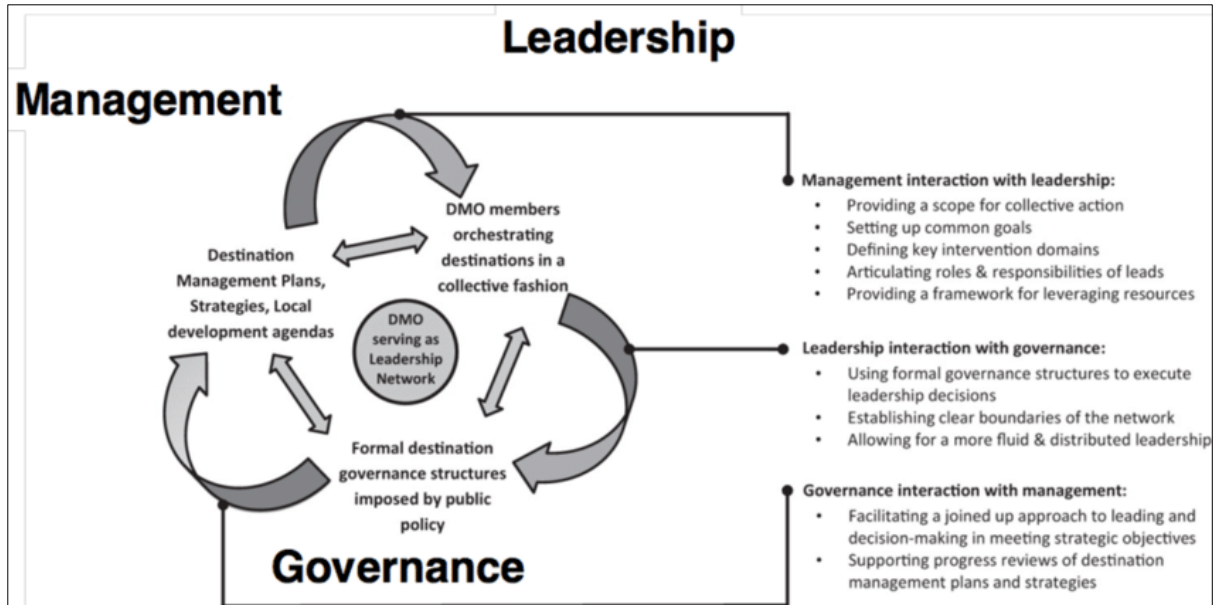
Leadership

Management

DMO members orchestrating destinations in a collective fashion

Destination Management Plans, Strategies, Local development agendas

DMO serving as Leadership Network

Formal destination governance structures imposed by public policy

Governance

Management interaction with leadership:
• Providing a scope for collective action
• Setting up common goals
• Defining key intervention domains
• Articulating roles & responsibilities of leads
• Providing a framework for leveraging resources

Leadership interaction with governance:
• Using formal governance structures to execute leadership decisions
• Establishing clear boundaries of the network
• Allowing for a more fluid & distributed leadership

Governance interaction with management:
• Facilitating a joined up approach to leading and decision-making in meeting strategic objectives
• Supporting progress reviews of destination management plans and strategies